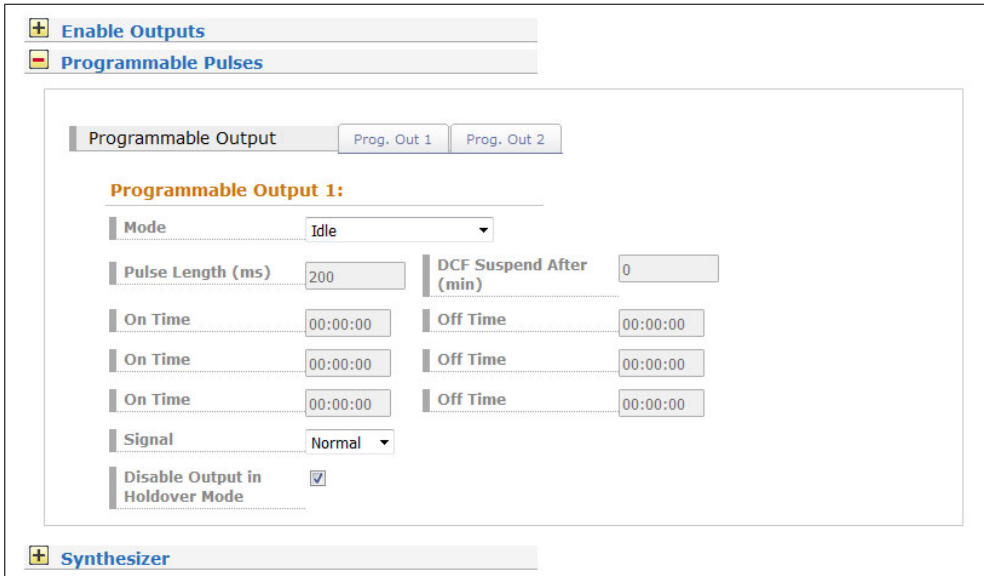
Enable Outputs

Programmable Pulses

Programmable Output

Prog. Out 1

Prog. Out 2

Programmable Output 1:

Mode

Idle

Pulse Length (ms)

200

DCF Suspend After (min)

0

On Time

00:00:00

Off Time

00:00:00

On Time

00:00:00

Off Time

00:00:00

On Time

00:00:00

Off Time

00:00:00

Signal

Normal

Disable Output in Holdover Mode

Synthesizer